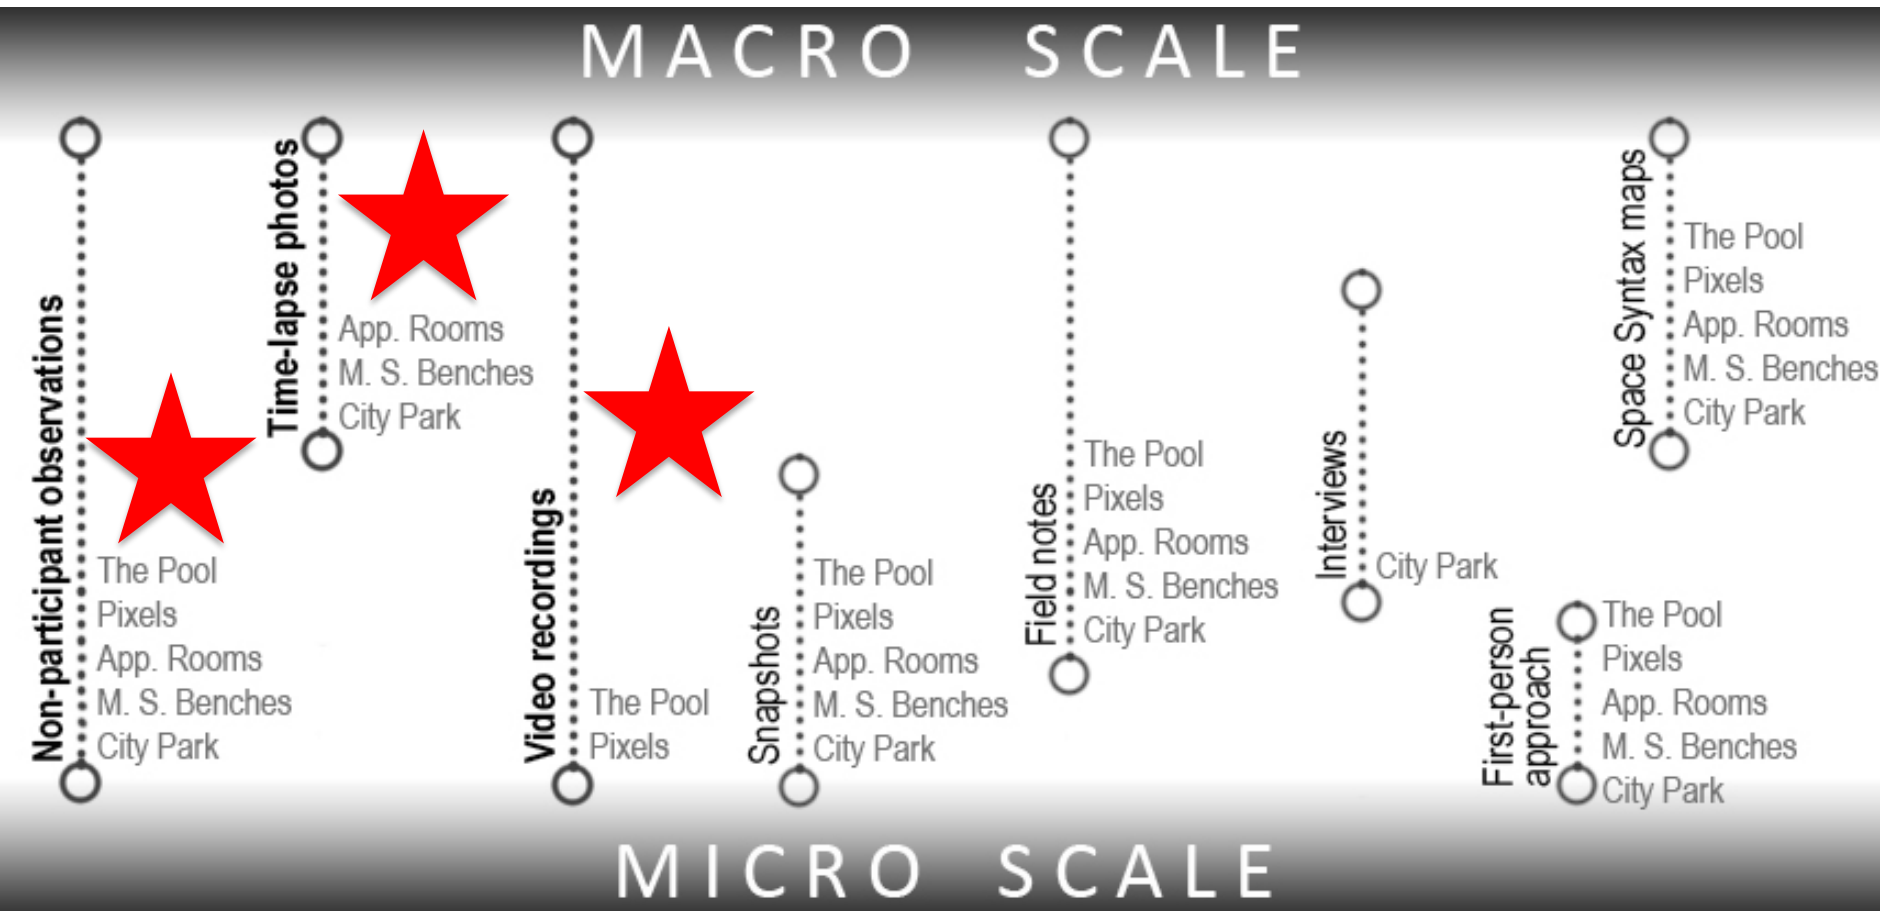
MACRO SCALE

Non-participant observations
The Pool
Pixels
App. Rooms
M. S. Benches
City Park

Time-lapse photos
App. Rooms
M. S. Benches
City Park

Video recordings
The Pool
Pixels

Snapshots
The Pool
Pixels
App. Rooms
M. S. Benches
City Park

Field notes
The Pool
Pixels
App. Rooms
M. S. Benches
City Park

Interviews
City Park

First-person approach
The Pool
Pixels
App. Rooms
M. S. Benches
City Park

Space Syntax maps
The Pool
Pixels
App. Rooms
M. S. Benches
City Park

MICRO SCALE